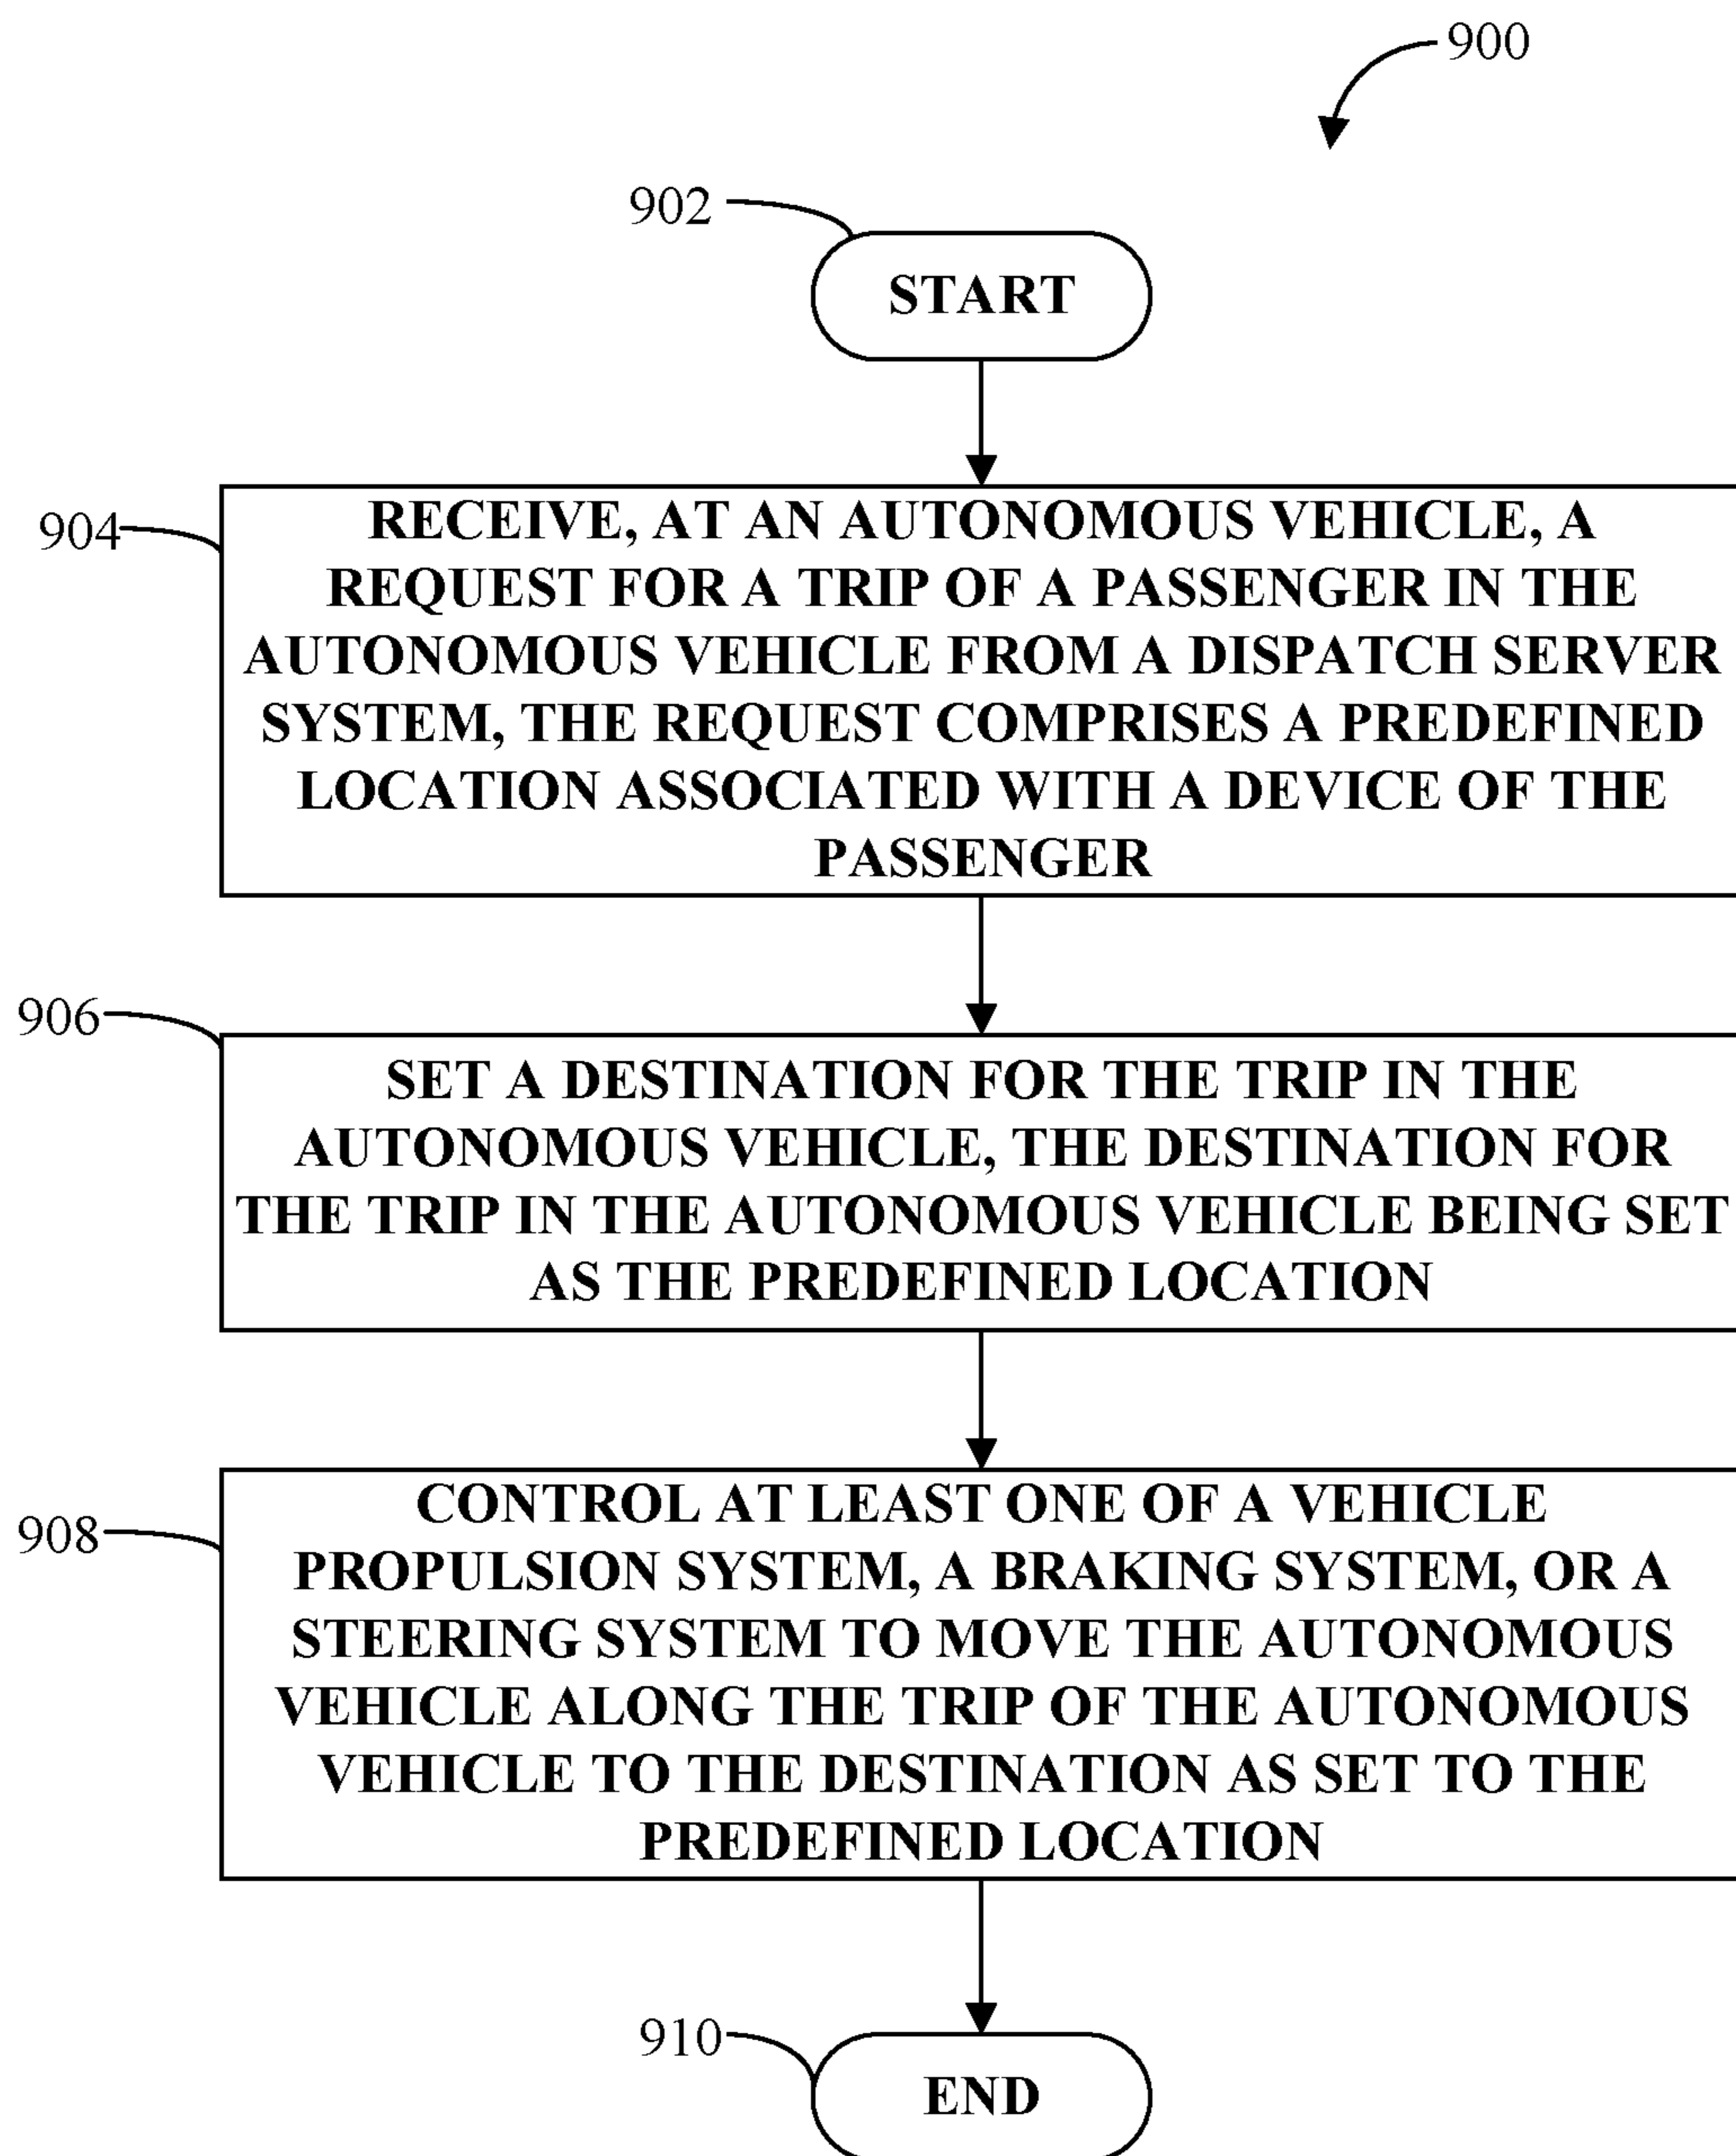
900

902

START

904

RECEIVE, AT AN AUTONOMOUS VEHICLE, A REQUEST FOR A TRIP OF A PASSENGER IN THE AUTONOMOUS VEHICLE FROM A DISPATCH SERVER SYSTEM, THE REQUEST COMPRISES A PREDEFINED LOCATION ASSOCIATED WITH A DEVICE OF THE PASSENGER

906

SET A DESTINATION FOR THE TRIP IN THE AUTONOMOUS VEHICLE, THE DESTINATION FOR THE TRIP IN THE AUTONOMOUS VEHICLE BEING SET AS THE PREDEFINED LOCATION

908

CONTROL AT LEAST ONE OF A VEHICLE PROPULSION SYSTEM, A BRAKING SYSTEM, OR A STEERING SYSTEM TO MOVE THE AUTONOMOUS VEHICLE ALONG THE TRIP OF THE AUTONOMOUS VEHICLE TO THE DESTINATION AS SET TO THE PREDEFINED LOCATION

910

END